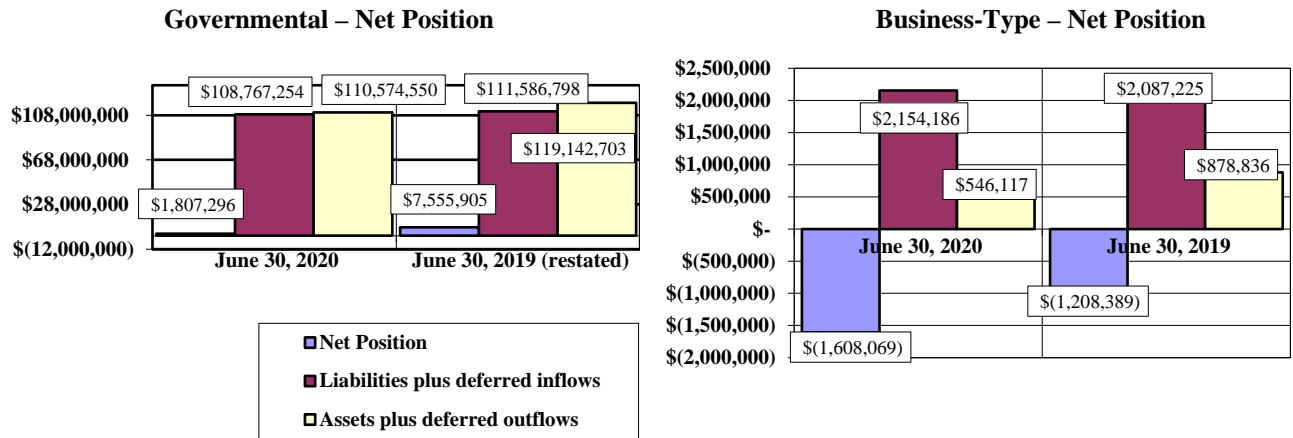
Governmental – Net Position

$108,767,254
$110,574,550
$111,586,798
$108,000,000
$68,000,000
$119,142,703
$28,000,000
$1,807,296
$7,555,905
$(12,000,000)
June 30, 2020
June 30, 2019 (restated)

Net Position
Liabilities plus deferred inflows
Assets plus deferred outflows

Business-Type – Net Position

$2,500,000
$2,000,000
$1,500,000
$1,000,000
$500,000
$-
$(500,000)
$(1,000,000)
$(1,500,000)
$(2,000,000)
$2,154,186
$546,117
$2,087,225
$878,836
June 30, 2020
June 30, 2019
$(1,208,389)
$(1,608,069)